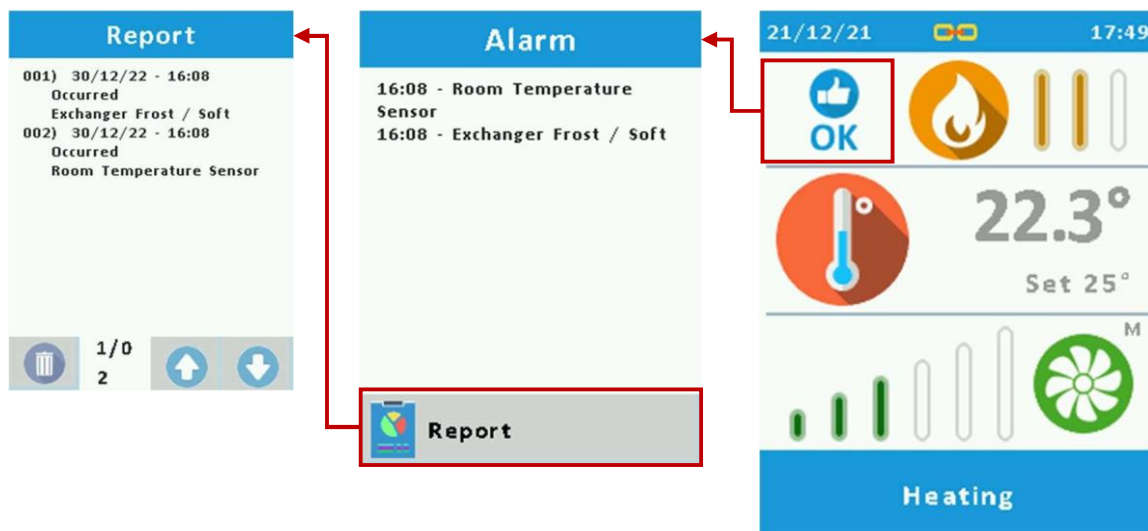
Report

001) 30/12/22 - 16:08
Occurred
Exchanger Frost / Soft
002) 30/12/22 - 16:08
Occurred
Room Temperature Sensor

1/0
2

Alarm

16:08 - Room Temperature Sensor
16:08 - Exchanger Frost / Soft

Report

21/12/21

17:49

OK

22.3°

Set 25°

M

Heating